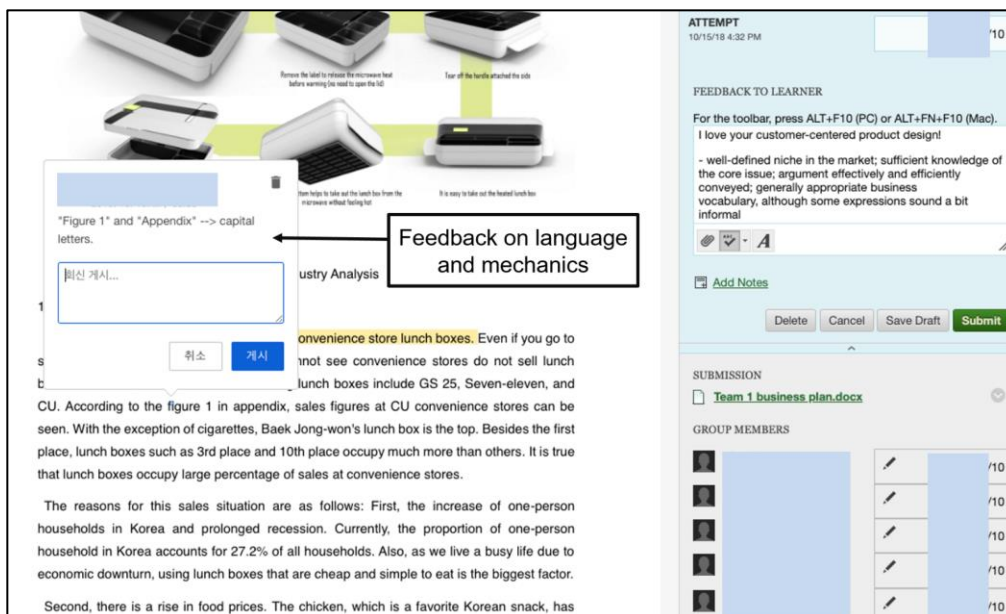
Remove the label to release the microwave heat before warming (no need to open the lid)

Tear off the handle attached the side

Item helps to take out the lunch box from the microwave without feeling hot

It is easy to take out the heated lunch box

"Figure 1" and "Appendix" --> capital letters.

최신 게시...

취소

게시

Feedback on language and mechanics

ustry Analysis

1

convenience store lunch boxes. Even if you go to

s nnot see convenience stores do not sell lunch

b lunch boxes include GS 25, Seven-eleven, and CU. According to the figure 1 in appendix, sales figures at CU convenience stores can be seen. With the exception of cigarettes, Baek Jong-won's lunch box is the top. Besides the first place, lunch boxes such as 3rd place and 10th place occupy much more than others. It is true that lunch boxes occupy large percentage of sales at convenience stores.

The reasons for this sales situation are as follows: First, the increase of one-person households in Korea and prolonged recession. Currently, the proportion of one-person household in Korea accounts for 27.2% of all households. Also, as we live a busy life due to economic downturn, using lunch boxes that are cheap and simple to eat is the biggest factor.

Second, there is a rise in food prices. The chicken, which is a favorite Korean snack, has

ATTEMPT
10/15/18 4:32 PM

/10

FEEDBACK TO LEARNER

For the toolbar, press ALT+F10 (PC) or ALT+FN+F10 (Mac).
I love your customer-centered product design!

- well-defined niche in the market; sufficient knowledge of the core issue; argument effectively and efficiently conveyed; generally appropriate business vocabulary, although some expressions sound a bit informal

A

Add Notes

Delete Cancel Save Draft Submit

SUBMISSION

Team 1 business plan.docx

GROUP MEMBERS

/10
/10
/10
/10
/10